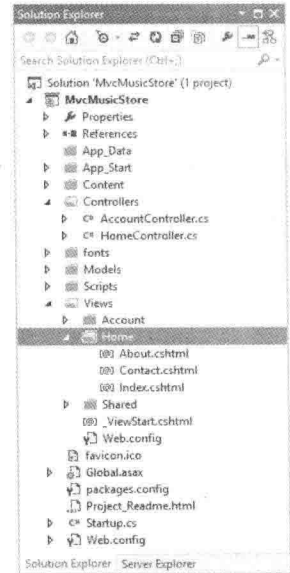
Solution Explorer

Search Solution Explorer (Ctrl+;)

Solution 'MvcMusicStore' (1 project)
MvcMusicStore
Properties
References
App_Data
App_Start
Content
Controllers
C# AccountController.cs
C# HomeController.cs
fonts
Models
Scripts
Views
Account
Home
About.cshtml
Contact.cshtml
Index.cshtml
Shared
_ViewStart.cshtml
Web.config
favicon.ico
Global.asax
packages.config
Project_Readme.html
C# Startup.cs
Web.config

Solution Explorer Server Explorer